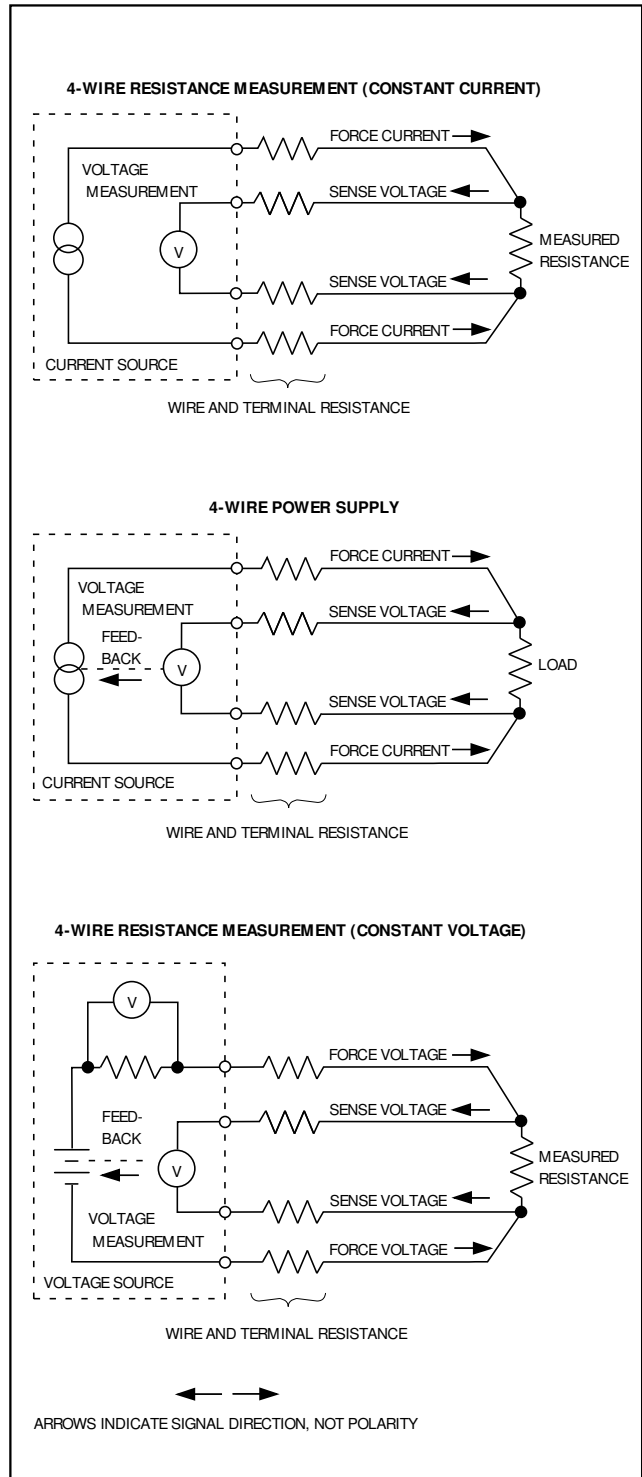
4-WIRE RESISTANCE MEASUREMENT (CONSTANT CURRENT)

VOLTAGE MEASUREMENT

V

FORCE CURRENT

SENSE VOLTAGE

MEASURED RESISTANCE

SENSE VOLTAGE

FORCE CURRENT

CURRENT SOURCE

WIRE AND TERMINAL RESISTANCE

4-WIRE POWER SUPPLY

VOLTAGE MEASUREMENT

FEED-BACK

V

FORCE CURRENT

SENSE VOLTAGE

LOAD

SENSE VOLTAGE

FORCE CURRENT

CURRENT SOURCE

WIRE AND TERMINAL RESISTANCE

4-WIRE RESISTANCE MEASUREMENT (CONSTANT VOLTAGE)

V

FEED-BACK

V

VOLTAGE MEASUREMENT

VOLTAGE SOURCE

FORCE VOLTAGE

SENSE VOLTAGE

MEASURED RESISTANCE

SENSE VOLTAGE

FORCE VOLTAGE

WIRE AND TERMINAL RESISTANCE

ARROWS INDICATE SIGNAL DIRECTION, NOT POLARITY